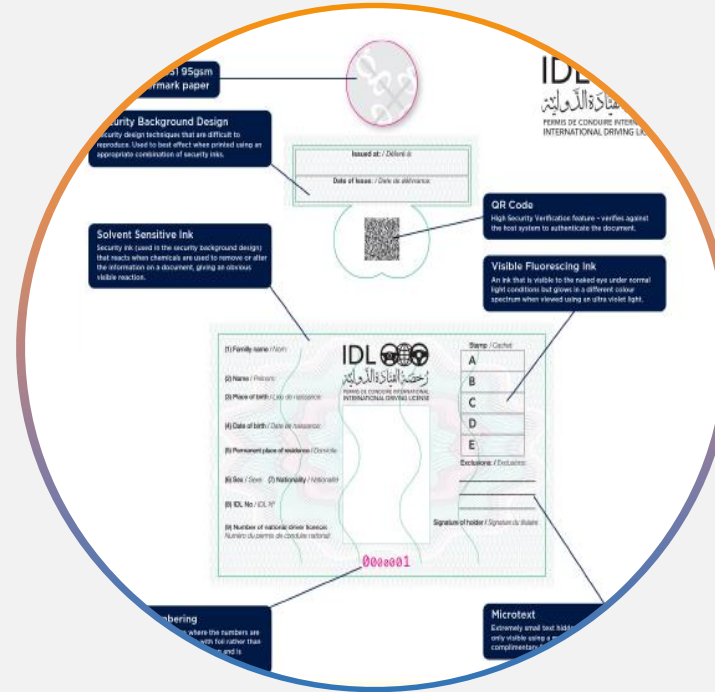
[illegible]l 95gsm
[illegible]rmark paper

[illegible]curity Background Design
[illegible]curity design techniques that are difficult to reproduce. Used to best effect when printed using an appropriate combination of security inks.

IDL
رخصة القيادة الدولية
PERMIS DE CONDUIRE INTERN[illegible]
INTERNATIONAL DRIVING LI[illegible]

Issued at: / Délivré à

Date of Issue: / Date de délivrance

QR Code
High Security Verification feature - verifies against the host system to authenticate the document.

Solvent Sensitive Ink
Security ink (used in the security background design) that reacts when chemicals are used to remove or alter the information on a document, giving an obvious visible reaction.

Visible Fluorescing Ink
An ink that is visible to the naked eye under normal light conditions but glows in a different colour spectrum when viewed using an ultra violet light.

(1) Family name / Nom

(2) Name / Prénom

(3) Place of birth / Lieu de naissance

(4) Date of birth / Date de naissance

(5) Permanent place of residence / Domicile

(6) Sex / Sexe (7) Nationality / Nationalité

(8) IDL No / IDL N°

(9) Number of national driver licences
Numéro du permis de conduire national

IDL
رخصة القيادة الدولية
PERMIS DE CONDUIRE INTERNATIONAL
INTERNATIONAL DRIVING LICENSE

Stamp / Cachet
A
B
C
D
E

Exclusions: / Exclusions:

Signature of holder / Signature du titulaire

0000001

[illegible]mbering
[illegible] where the numbers are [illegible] with foil rather than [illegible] and is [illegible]

Microtext
Extremely small text hidd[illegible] only visible using a m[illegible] complimentary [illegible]